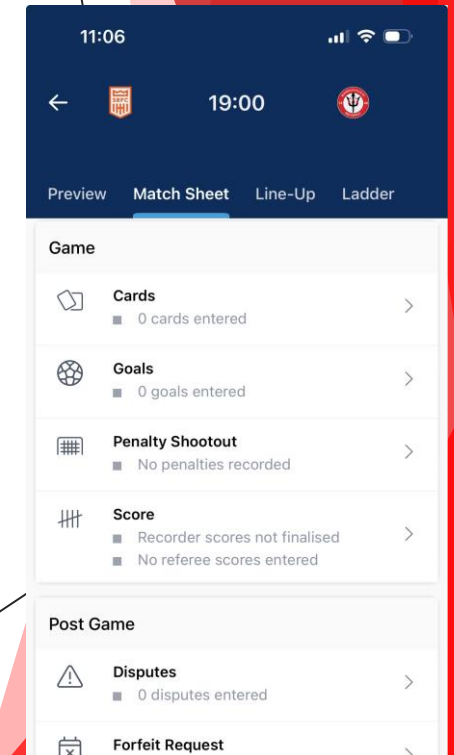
11:06

19:00

Preview Match Sheet Line-Up Ladder

Game

Cards
0 cards entered

Goals
0 goals entered

Penalty Shootout
No penalties recorded

Score
Recorder scores not finalised
No referee scores entered

Post Game

Disputes
0 disputes entered

Forfeit Request